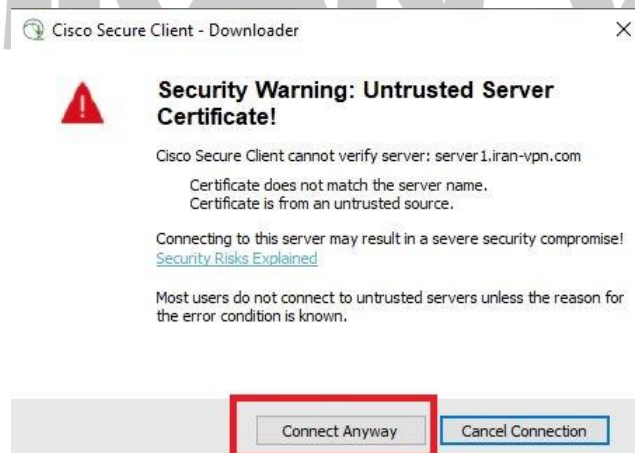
Cisco Secure Client - Downloader

×

Security Warning: Untrusted Server Certificate!

Cisco Secure Client cannot verify server: server1.iran-vpn.com

Certificate does not match the server name.
Certificate is from an untrusted source.

Connecting to this server may result in a severe security compromise!
Security Risks Explained

Most users do not connect to untrusted servers unless the reason for the error condition is known.

Connect Anyway

Cancel Connection